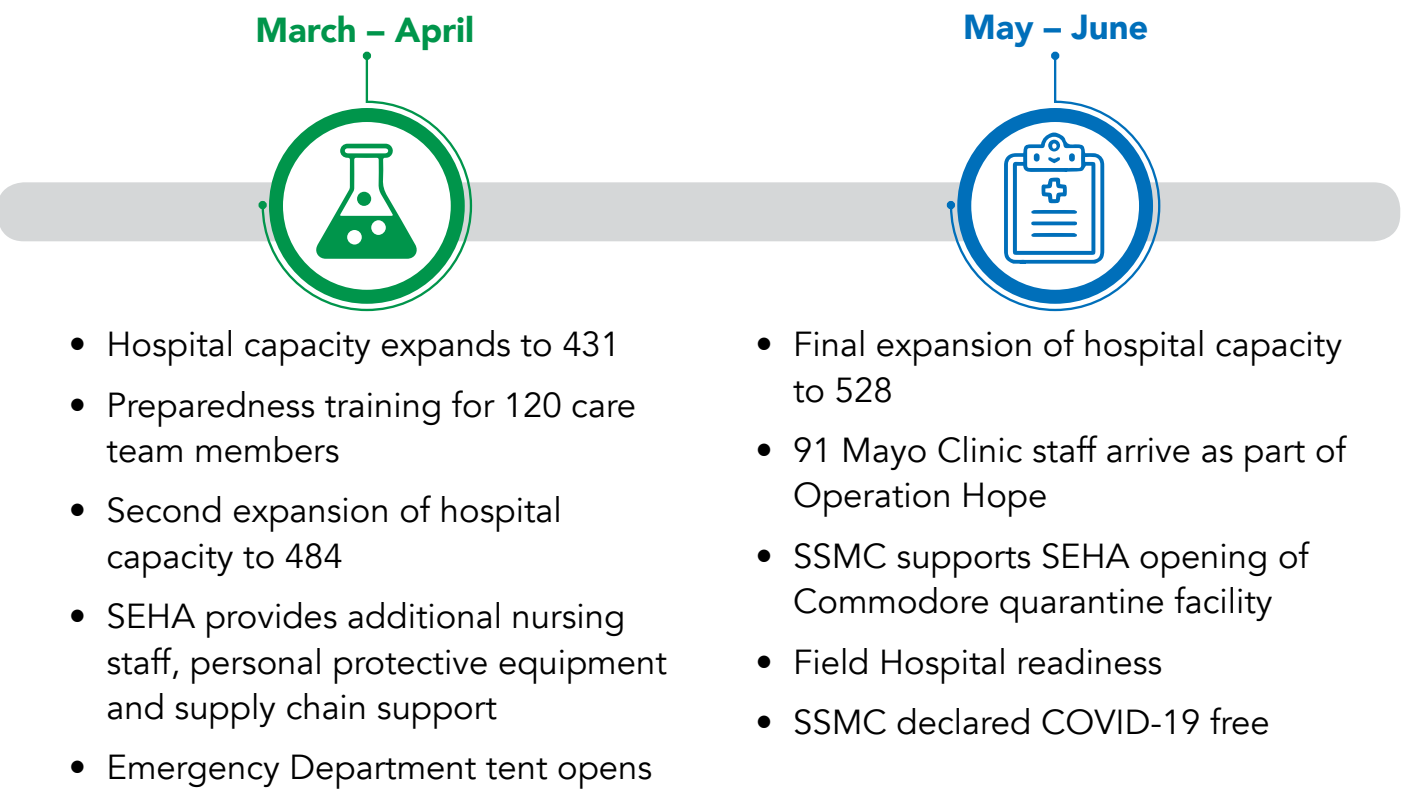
March – April

- Hospital capacity expands to 431
- Preparedness training for 120 care team members
- Second expansion of hospital capacity to 484
- SEHA provides additional nursing staff, personal protective equipment and supply chain support
- Emergency Department tent opens

May – June

- Final expansion of hospital capacity to 528
- 91 Mayo Clinic staff arrive as part of Operation Hope
- SSMC supports SEHA opening of Commodore quarantine facility
- Field Hospital readiness
- SSMC declared COVID-19 free